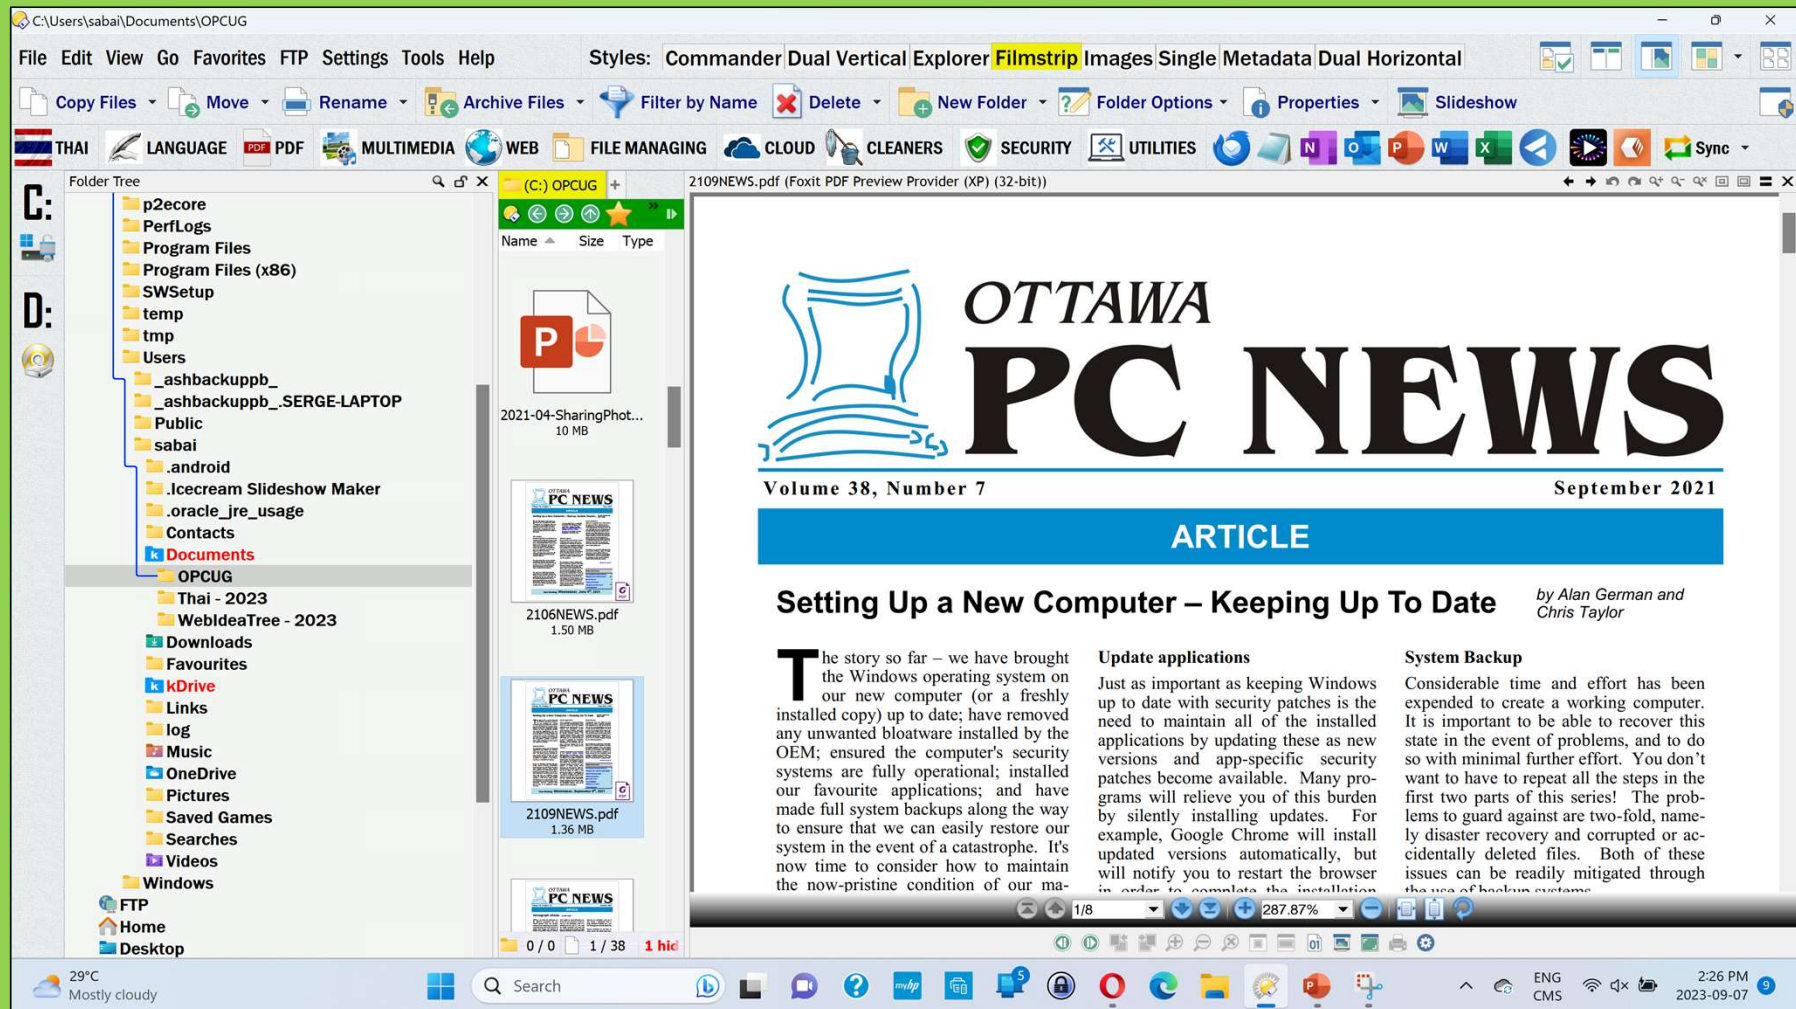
C:\Users\sabai\Documents\OPCUG

File Edit View Go Favorites FTP Settings Tools Help Styles: Commander Dual Vertical Explorer Filmstrip Images Single Metadata Dual Horizontal

Copy Files Move Rename Archive Files Filter by Name Delete New Folder Folder Options Properties Slideshow

THAI LANGUAGE PDF MULTIMEDIA WEB FILE MANAGING CLOUD CLEANERS SECURITY UTILITIES Sync

C:
D:

Folder Tree
p2ecore
PerfLogs
Program Files
Program Files (x86)
SWSetup
temp
tmp
Users
_ashbackuppb_
_ashbackuppb_.SERGE-LAPTOP
Public
sabai
.android
.Icecream Slideshow Maker
.oracle_jre_usage
Contacts
Documents
OPCUG
Thai - 2023
WebIdeaTree - 2023
Downloads
Favourites
kDrive
Links
log
Music
OneDrive
Pictures
Saved Games
Searches
Videos
Windows
FTP
Home
Desktop

(C:) OPCUG
Name Size Type
2021-04-SharingPhot...
10 MB
2106NEWS.pdf
1.50 MB
2109NEWS.pdf
1.36 MB
0 / 0 1 / 38 1 hid

2109NEWS.pdf (Foxit PDF Preview Provider (XP) (32-bit))

OTTAWA
PC NEWS
Volume 38, Number 7 September 2021
ARTICLE
Setting Up a New Computer – Keeping Up To Date
by Alan German and Chris Taylor

The story so far – we have brought the Windows operating system on our new computer (or a freshly installed copy) up to date; have removed any unwanted bloatware installed by the OEM; ensured the computer's security systems are fully operational; installed our favourite applications; and have made full system backups along the way to ensure that we can easily restore our system in the event of a catastrophe. It's now time to consider how to maintain the now-pristine condition of our ma-

Update applications
Just as important as keeping Windows up to date with security patches is the need to maintain all of the installed applications by updating these as new versions and app-specific security patches become available. Many programs will relieve you of this burden by silently installing updates. For example, Google Chrome will install updated versions automatically, but will notify you to restart the browser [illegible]

System Backup
Considerable time and effort has been expended to create a working computer. It is important to be able to recover this state in the event of problems, and to do so with minimal further effort. You don't want to have to repeat all the steps in the first two parts of this series! The problems to guard against are two-fold, namely disaster recovery and corrupted or accidentally deleted files. Both of these issues can be readily mitigated through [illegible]

1/8 287.87%

29°C
Mostly cloudy
Search
ENG
CMS
2:26 PM
2023-09-07